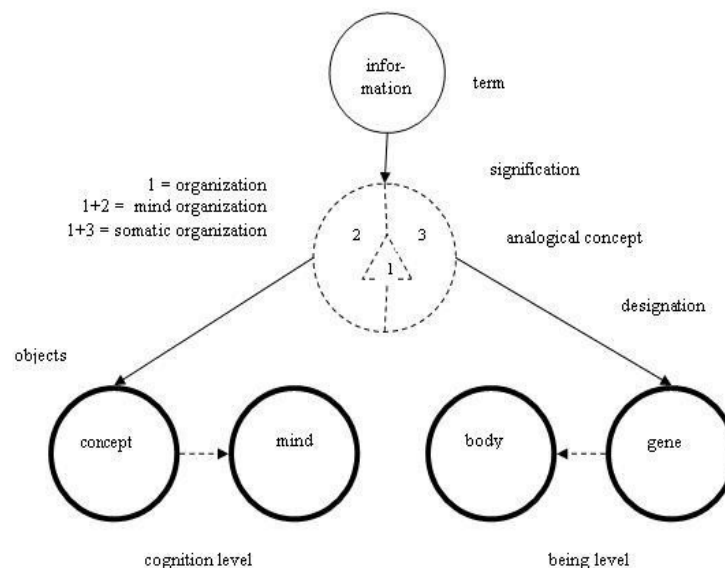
information

term

signification

1 = organization
1+2 = mind organization
1+3 = somatic organization

2

3

1

analogical concept

designation

objects

concept

mind

body

gene

cognition level

being level